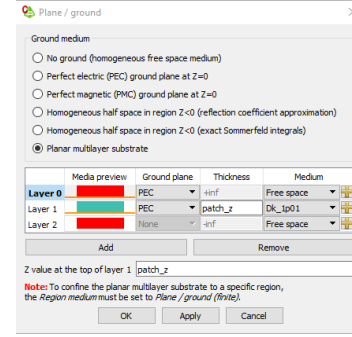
Plane / ground

Ground medium

No ground (homogeneous free space medium)

Perfect electric (PEC) ground plane at Z=0

Perfect magnetic (PMC) ground plane at Z=0

Homogeneous half space in region Z<0 (reflection coefficient approximation)

Homogeneous half space in region Z<0 (exact Sommerfeld integrals)

Planar multilayer substrate

| | Media preview | Ground plane | Thickness | Medium |
|---|---|---|---|---|
| Layer 0 | | PEC | +inf | Free space |
| Layer 1 | | PEC | patch_z | Dk_1p01 |
| Layer 2 | | None | -inf | Free space |

Add

Remove

Z value at the top of layer 1 patch_z

Note: To confine the planar multilayer substrate to a specific region, the Region medium must be set to Plane / ground (finite).

OK

Apply

Cancel